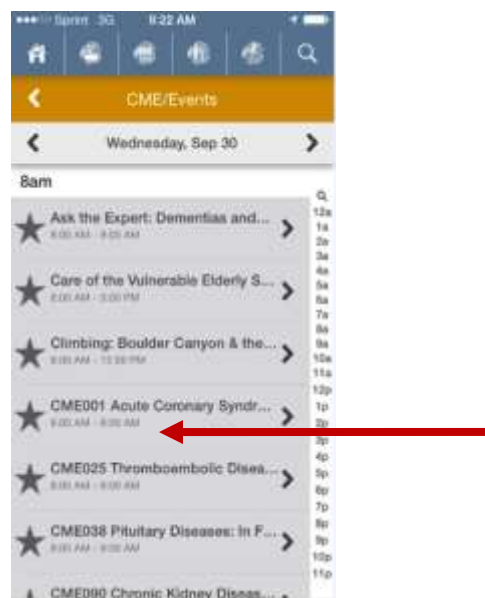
Sprint 3G 8:22 AM

CME/Events

Wednesday, Sep 30

8am

Ask the Expert: Dementias and...
8:00 AM - 9:00 AM

Care of the Vulnerable Elderly S...
8:00 AM - 3:00 PM

Climbing: Boulder Canyon & the...
8:00 AM - 11:59 PM

CME001 Acute Coronary Syndr...
8:00 AM - 9:00 AM

CME025 Thromboembolic Disea...
8:00 AM - 9:00 AM

CME038 Pituitary Diseases: In F...
8:00 AM - 9:00 AM

CME090 Chronic Kidney Diseas...

Q
12a
1a
2a
3a
4a
5a
6a
7a
8a
9a
10a
11a
12p
1p
2p
3p
4p
5p
6p
7p
8p
9p
10p
11p